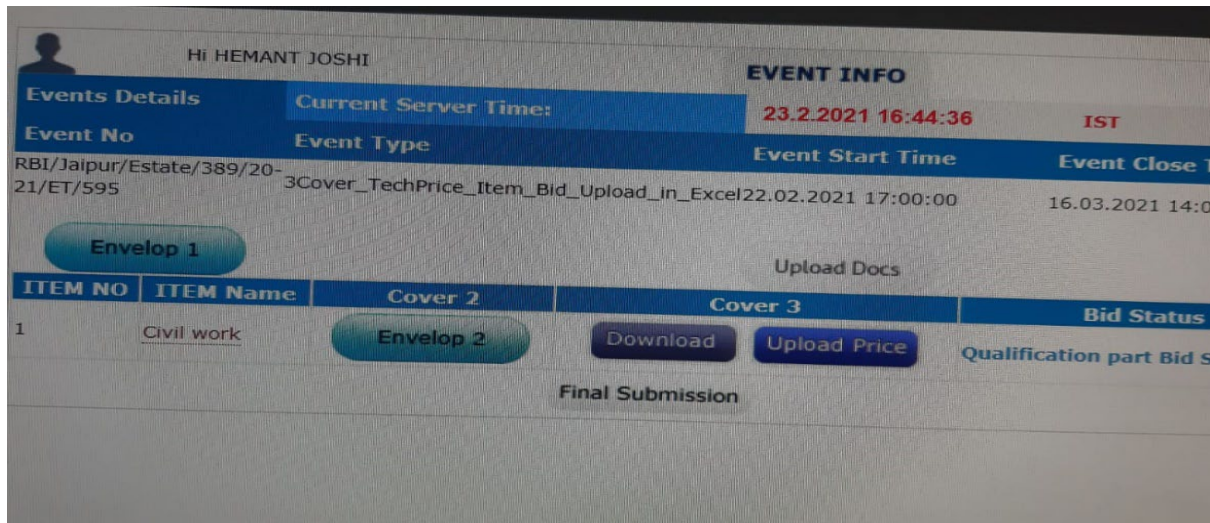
Hi HEMANT JOSHI

EVENT INFO

| Events Details | Current Server Time: | 23.2.2021 16:44:36 | IST |
|---|---|---|---|
| Event No | Event Type | Event Start Time | Event Close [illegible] |
| RBI/Jaipur/Estate/389/20-21/ET/595 | 3Cover_TechPrice_Item_Bid_Upload_in_Excel | 22.02.2021 17:00:00 | 16.03.2021 14:0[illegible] |

Envelop 1

Upload Docs

| ITEM NO | ITEM Name | Cover 2 | Cover 3 | Bid Status |
|---|---|---|---|---|
| 1 | Civil work | Envelop 2 | Download Upload Price | Qualification part Bid S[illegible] |

Final Submission